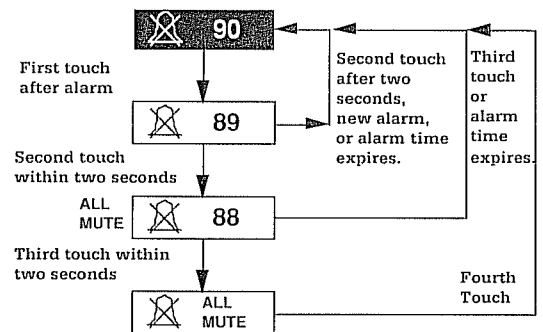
90

First touch after alarm

89

Second touch after two seconds, new alarm, or alarm time expires.

Third touch or alarm time expires.

Second touch within two seconds

ALL MUTE

88

Third touch within two seconds

Fourth Touch

ALL MUTE